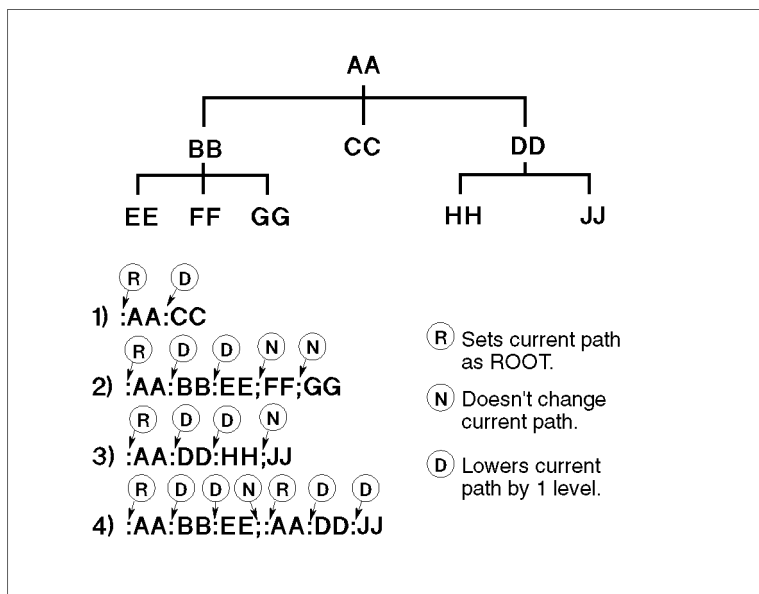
AA

BB CC DD

EE FF GG HH JJ

R D
1) :AA:CC

R D D N N
2) :AA:BB:EE;FF;GG

R D D N
3) :AA:DD:HH;JJ

R D D N R D D
4) :AA:BB:EE;:AA:DD:JJ

R Sets current path as ROOT.

N Doesn't change current path.

D Lowers current path by 1 level.